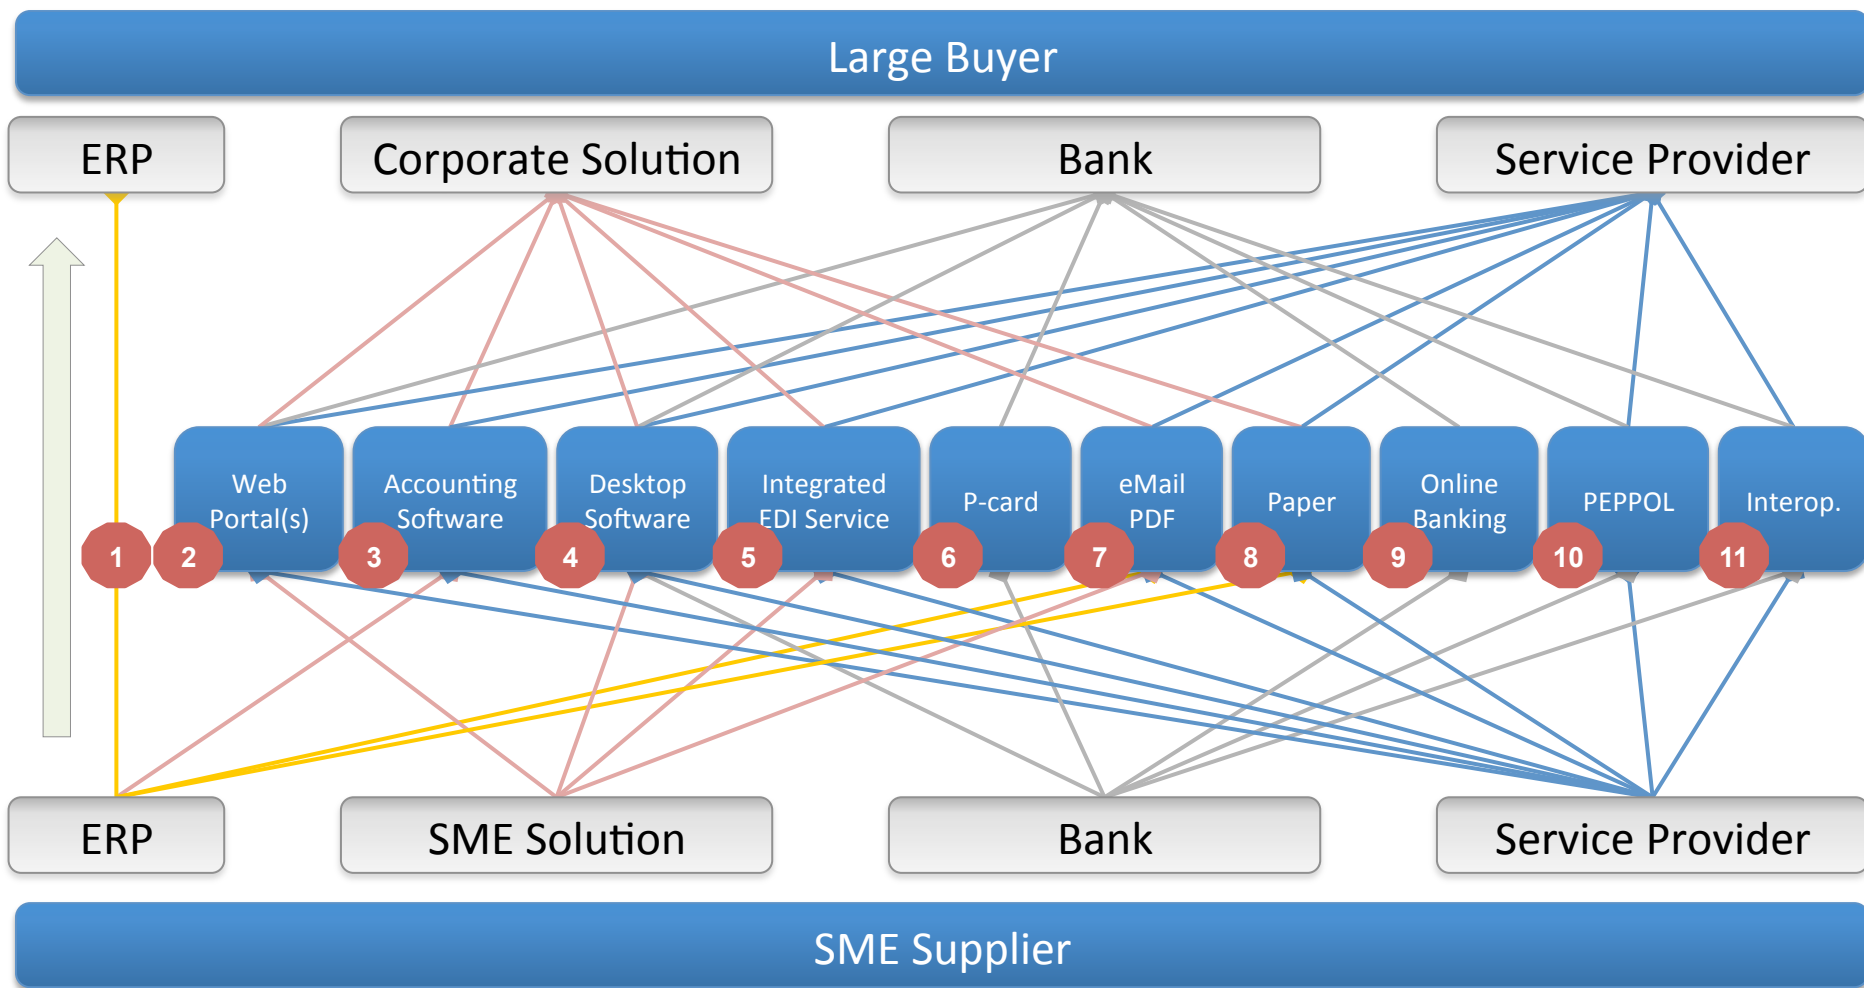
Large Buyer

ERP

Corporate Solution

Bank

Service Provider

Web Portal(s)

Accounting Software

Desktop Software

Integrated EDI Service

P-card

eMail PDF

Paper

Online Banking

PEPPOL

Interop.

1

2

3

4

5

6

7

8

9

10

11

ERP

SME Solution

Bank

Service Provider

SME Supplier